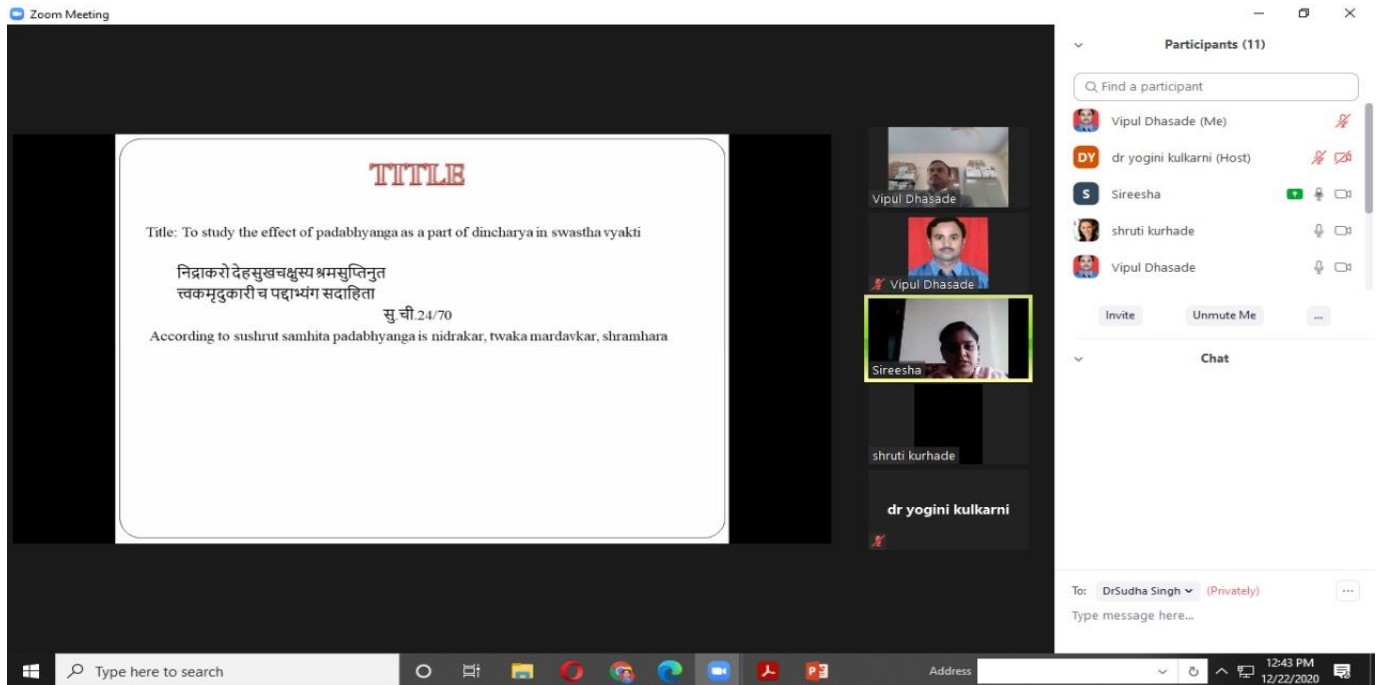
Zoom Meeting

TITLE

Title: To study the effect of padabhyanga as a part of dincharya in swastha vyakti

निद्राकरो देहसुखचक्षुस्य श्रमसुप्तिनुत
त्वकमृदुकारी च पद्दाभ्यंग सदाहिता
सु.ची.24/70

According to sushrut samhita padabhyanga is nidrakar, twaka mardavkar, shramhara

Vipul Dhasade

Vipul Dhasade

Sireesha

shruti kurhade

dr yogini kulkarni

Participants (11)

Find a participant

Vipul Dhasade (Me)

DY dr yogini kulkarni (Host)

S Sireesha

shruti kurhade

Vipul Dhasade

Invite

Unmute Me

...

Chat

To: DrSudha Singh (Privately)

...

Type message here...

Type here to search

Address

12:43 PM
12/22/2020